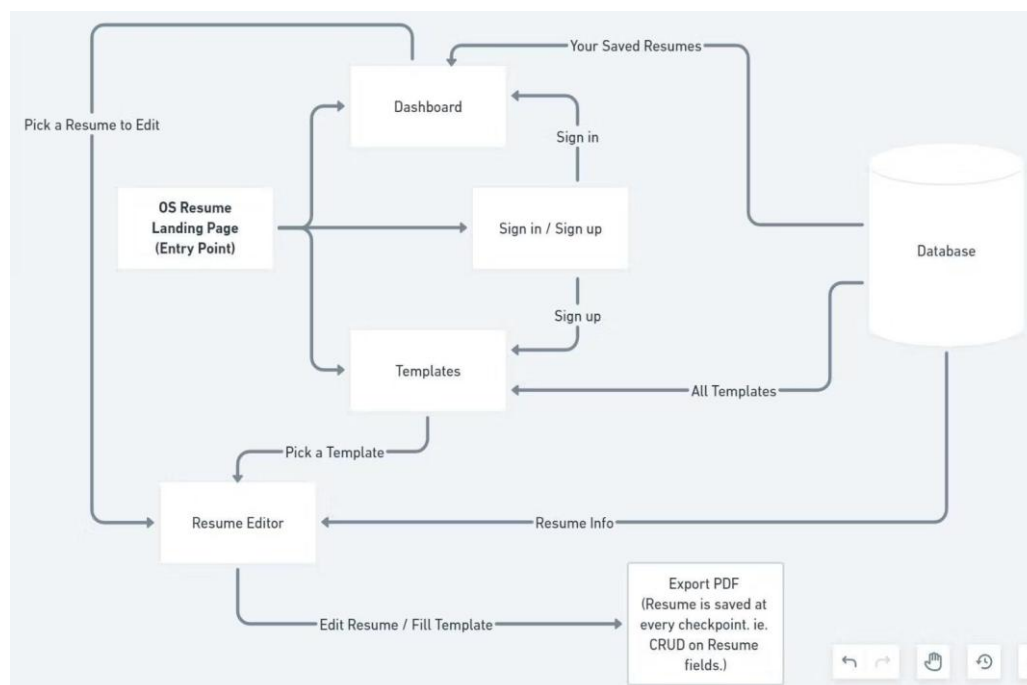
Your Saved Resumes

Pick a Resume to Edit

Dashboard

Sign in

OS Resume Landing Page (Entry Point)

Sign in / Sign up

Database

Sign up

Templates

All Templates

Pick a Template

Resume Editor

Resume Info

Edit Resume / Fill Template

Export PDF (Resume is saved at every checkpoint. ie. CRUD on Resume fields.)